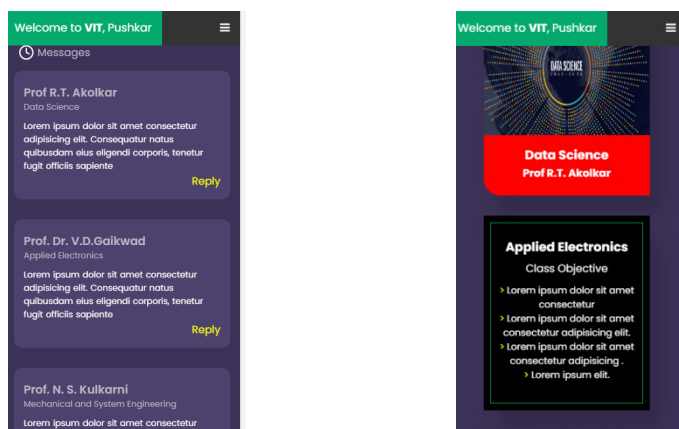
Welcome to VIT, Pushkar

Messages

Prof R.T. Akolkar
Data Science
Lorem ipsum dolor sit amet consectetur adipisicing elit. Consequatur natus quibusdam eius eligendi corporis, tenetur fugit officiis sapiente
Reply

Prof. Dr. V.D.Gaikwad
Applied Electronics
Lorem ipsum dolor sit amet consectetur adipisicing elit. Consequatur natus quibusdam eius eligendi corporis, tenetur fugit officiis sapiente
Reply

Prof. N. S. Kulkarni
Mechanical and System Engineering
Lorem ipsum dolor sit amet consectetur

Welcome to VIT, Pushkar

DATA SCIENCE

Data Science
Prof R.T. Akolkar

Applied Electronics
Class Objective
› Lorem ipsum dolor sit amet consectetur
› Lorem ipsum dolor sit amet consectetur adipisicing elit.
› Lorem ipsum dolor sit amet consectetur adipisicing .
› Lorem ipsum elit.